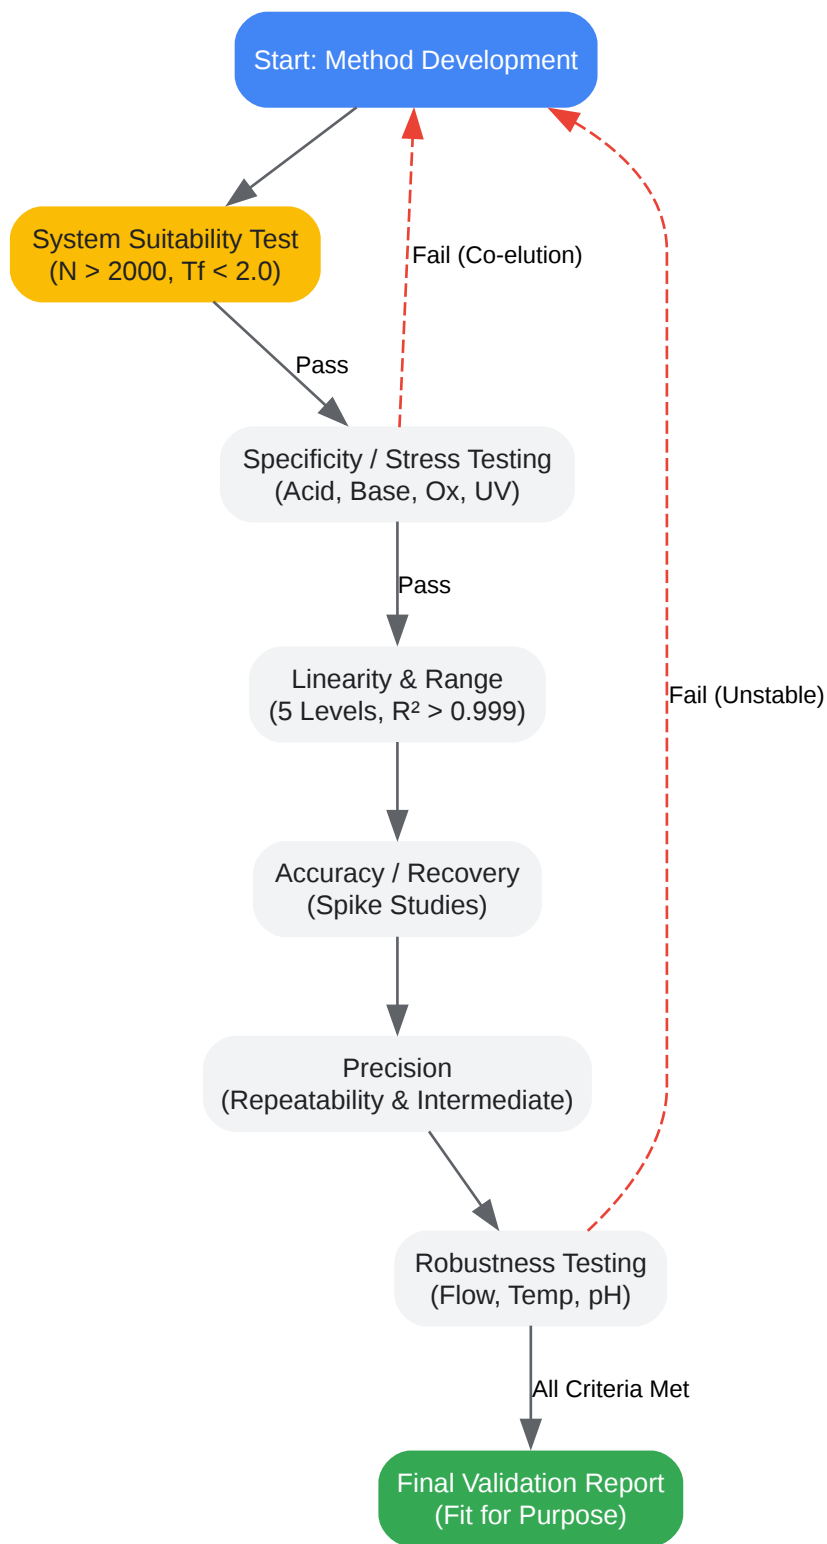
Start: Method Development

System Suitability Test
(N > 2000, Tf < 2.0)

Fail (Co-elution)

Pass

Specificity / Stress Testing
(Acid, Base, Ox, UV)

Pass

Linearity & Range
(5 Levels, R² > 0.999)

Fail (Unstable)

Accuracy / Recovery
(Spike Studies)

Precision
(Repeatability & Intermediate)

Robustness Testing
(Flow, Temp, pH)

All Criteria Met

Final Validation Report
(Fit for Purpose)